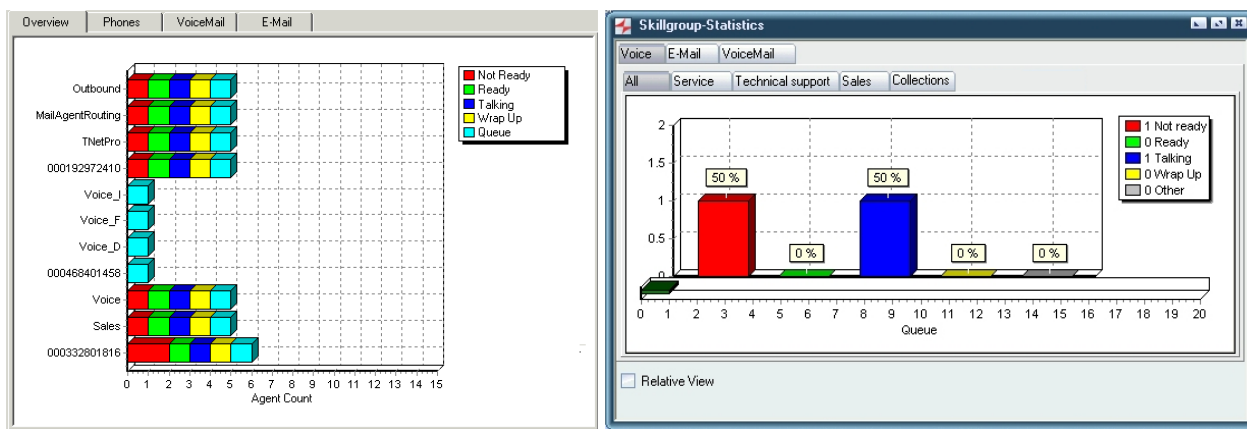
Overview | Phones | VoiceMail | E-Mail

Outbound
MailAgentRouting
TNetPro
000192972410
Voice_I
Voice_F
Voice_D
000468401458
Voice
Sales
000332801816

0 1 2 3 4 5 6 7 8 9 10 11 12 13 14 15
Agent Count

Not Ready
Ready
Talking
Wrap Up
Queue

Skillgroup-Statistics

Voice | E-Mail | VoiceMail

All | Service | Technical support | Sales | Collections

2
1.5
1
0.5
0

50 %
0 %
50 %
0 %
0 %

1 Not ready
0 Ready
1 Talking
0 Wrap Up
0 Other

0 1 2 3 4 5 6 7 8 9 10 11 12 13 14 15 16 17 18 19 20
Queue

Relative View